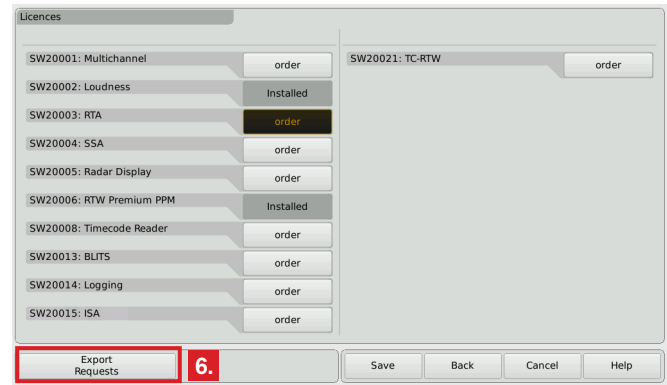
Licences

SW20001: Multichannel order
SW20002: Loudness Installed
SW20003: RTA order
SW20004: SSA order
SW20005: Radar Display order
SW20006: RTW Premium PPM Installed
SW20008: Timecode Reader order
SW20013: BLITS order
SW20014: Logging order
SW20015: ISA order

SW20021: TC-RTW order

Export Requests

6.

Save Back Cancel Help